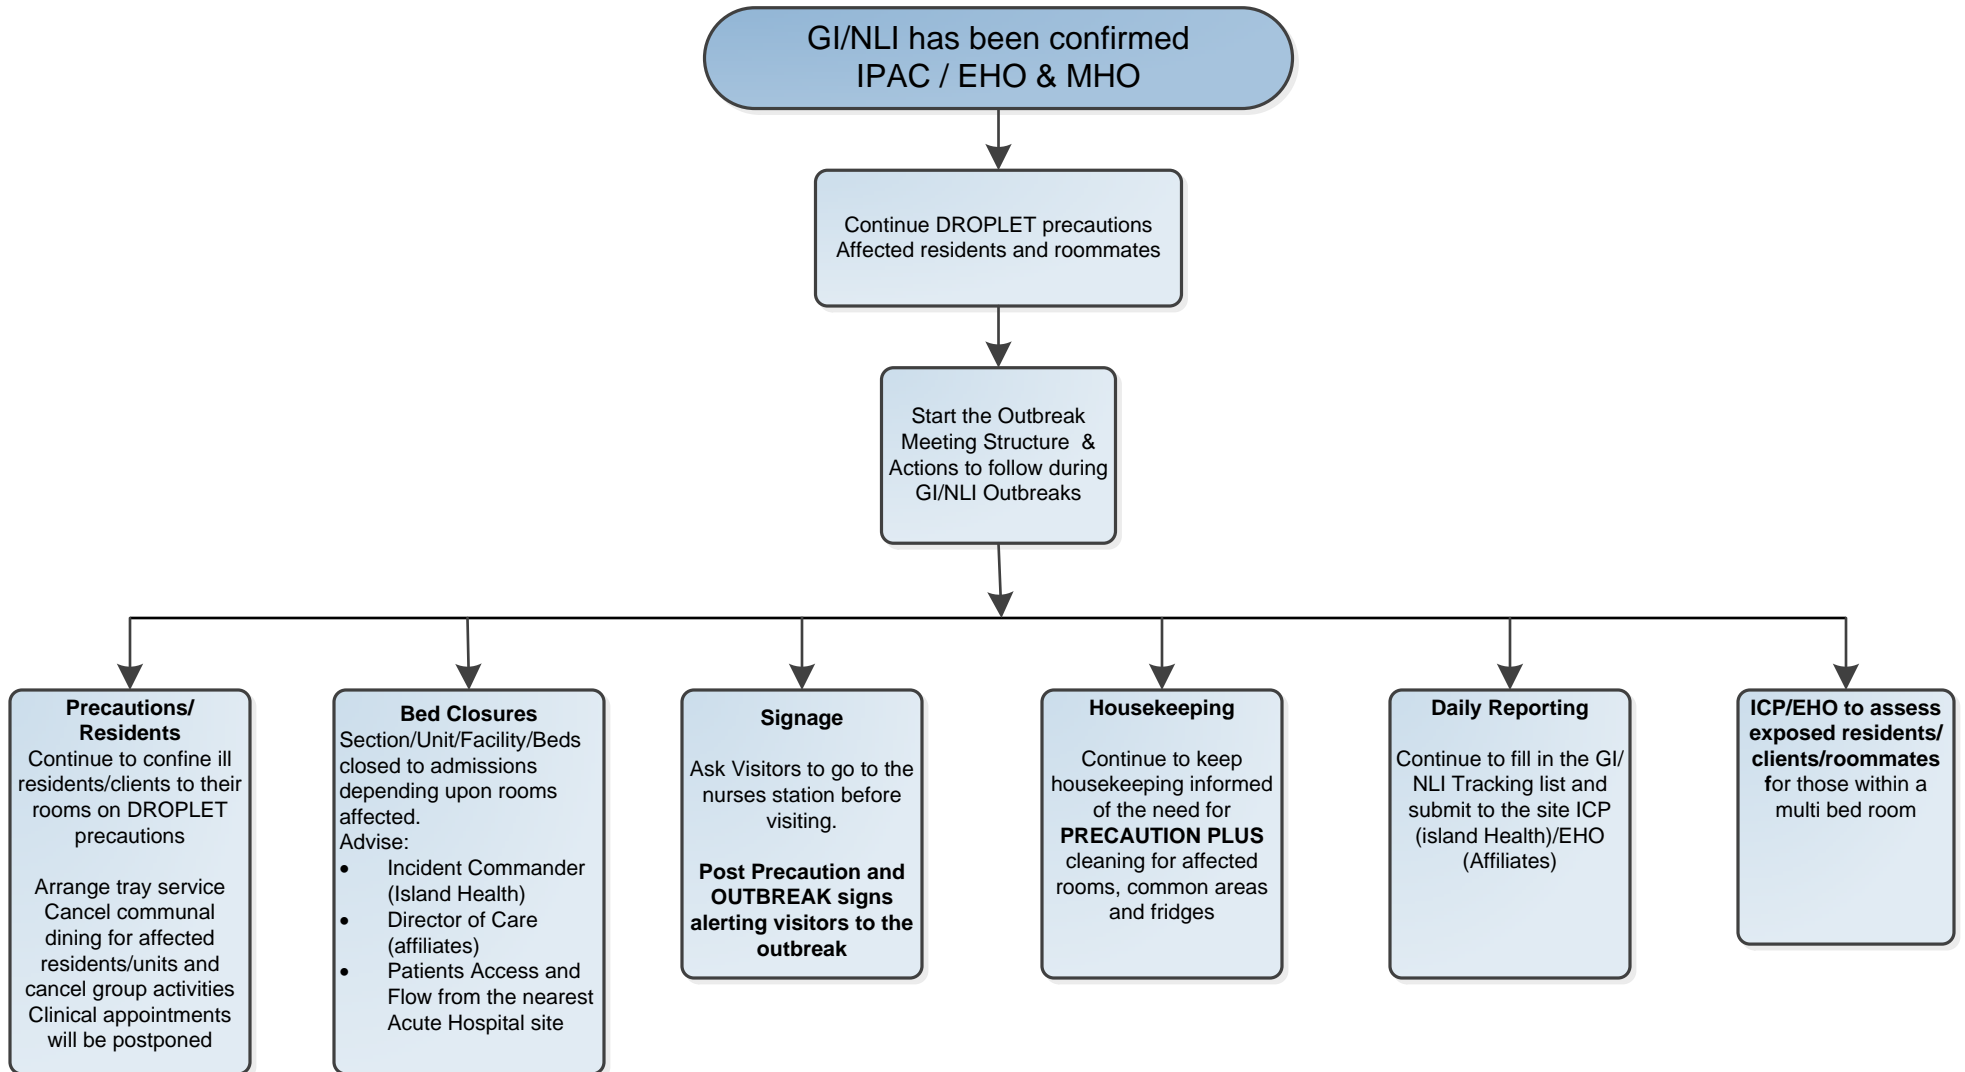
GI/NLI has been confirmed
IPAC / EHO & MHO

Continue DROPLET precautions
Affected residents and roommates

Start the Outbreak Meeting Structure & Actions to follow during GI/NLI Outbreaks

**Precautions/ Residents**
Continue to confine ill residents/clients to their rooms on DROPLET precautions

Arrange tray service
Cancel communal dining for affected residents/units and cancel group activities
Clinical appointments will be postponed

**Bed Closures**
Section/Unit/Facility/Beds closed to admissions depending upon rooms affected.
Advise:
- Incident Commander (Island Health)
- Director of Care (affiliates)
- Patients Access and Flow from the nearest Acute Hospital site

**Signage**

Ask Visitors to go to the nurses station before visiting.

**Post Precaution and OUTBREAK signs alerting visitors to the outbreak**

**Housekeeping**

Continue to keep housekeeping informed of the need for **PRECAUTION PLUS** cleaning for affected rooms, common areas and fridges

**Daily Reporting**

Continue to fill in the GI/ NLI Tracking list and submit to the site ICP (island Health)/EHO (Affiliates)

**ICP/EHO to assess exposed residents/ clients/roommates** for those within a multi bed room